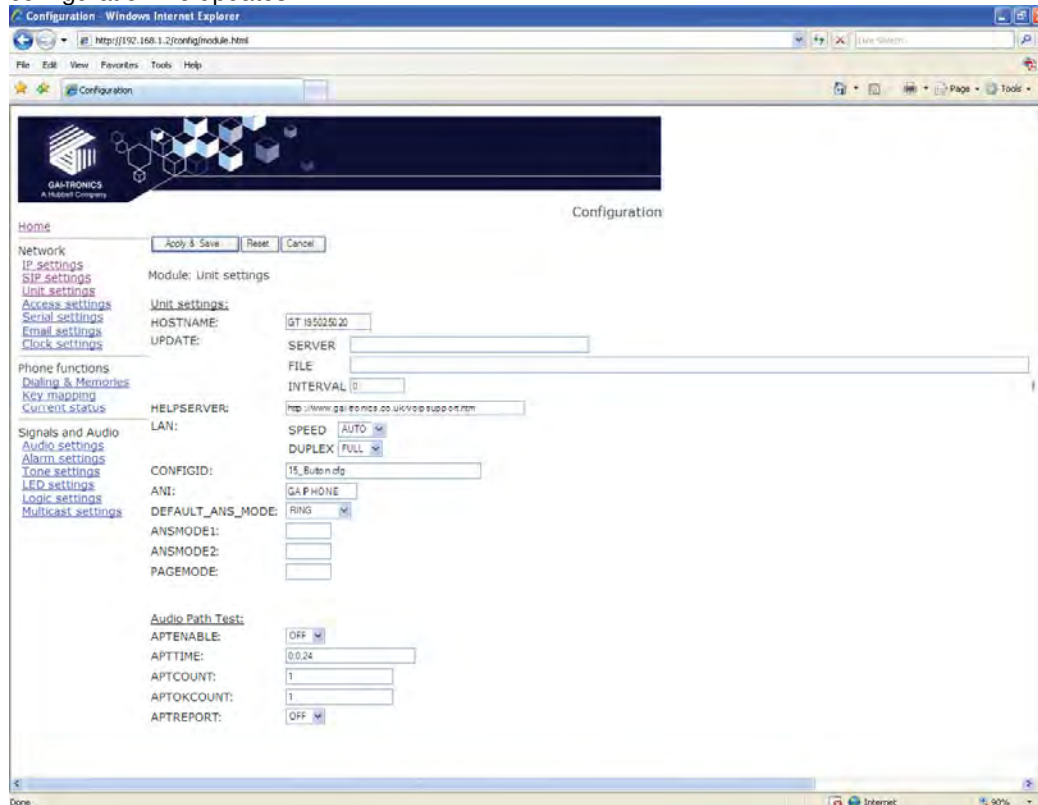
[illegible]

Configuration - Windows Internet Explorer

http://192.168.1.2/config/module.html

Live Search

File Edit View Favorites Tools Help

Configuration

Page Tools

GAI-TRONICS
A Hubbell Company

Configuration

Home

Network
IP settings
SIP settings
Unit settings
Access settings
Serial settings
Email settings
Clock settings

Phone functions
Dialing & Memories
Key mapping
Current status

Signals and Audio
Audio settings
Alarm settings
Tone settings
LED settings
Logic settings
Multicast settings

Apply & Save Reset Cancel

Module: Unit settings

Unit settings:

HOSTNAME: GT 195025020

UPDATE: SERVER

FILE

INTERVAL 0

HELPSERVER: http://www.gai-tronics.co.uk/voipsupport.htm

LAN: SPEED AUTO

DUPLEX FULL

CONFIGID: 15_Button.cfg

ANI: GAIPHONE

DEFAULT_ANS_MODE: RING

ANSMODE1:

ANSMODE2:

PAGEMODE:

Audio Path Test:

APTENABLE: OFF

APTTIME: 0,0,24

APTCOUNT: 1

APTOKCOUNT: 1

APTREPORT: OFF

Done

Internet

90%